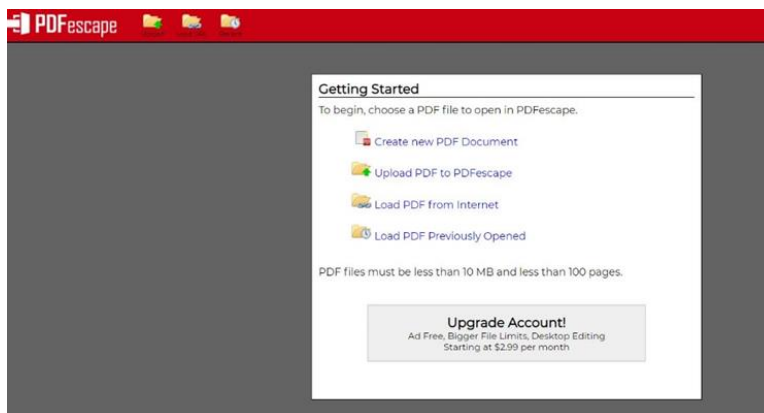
PDFescape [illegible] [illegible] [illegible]

Getting Started

To begin, choose a PDF file to open in PDFescape.

Create new PDF Document

Upload PDF to PDFescape

Load PDF from Internet

Load PDF Previously Opened

PDF files must be less than 10 MB and less than 100 pages.

Upgrade Account!
Ad Free, Bigger File Limits, Desktop Editing
Starting at $2.99 per month